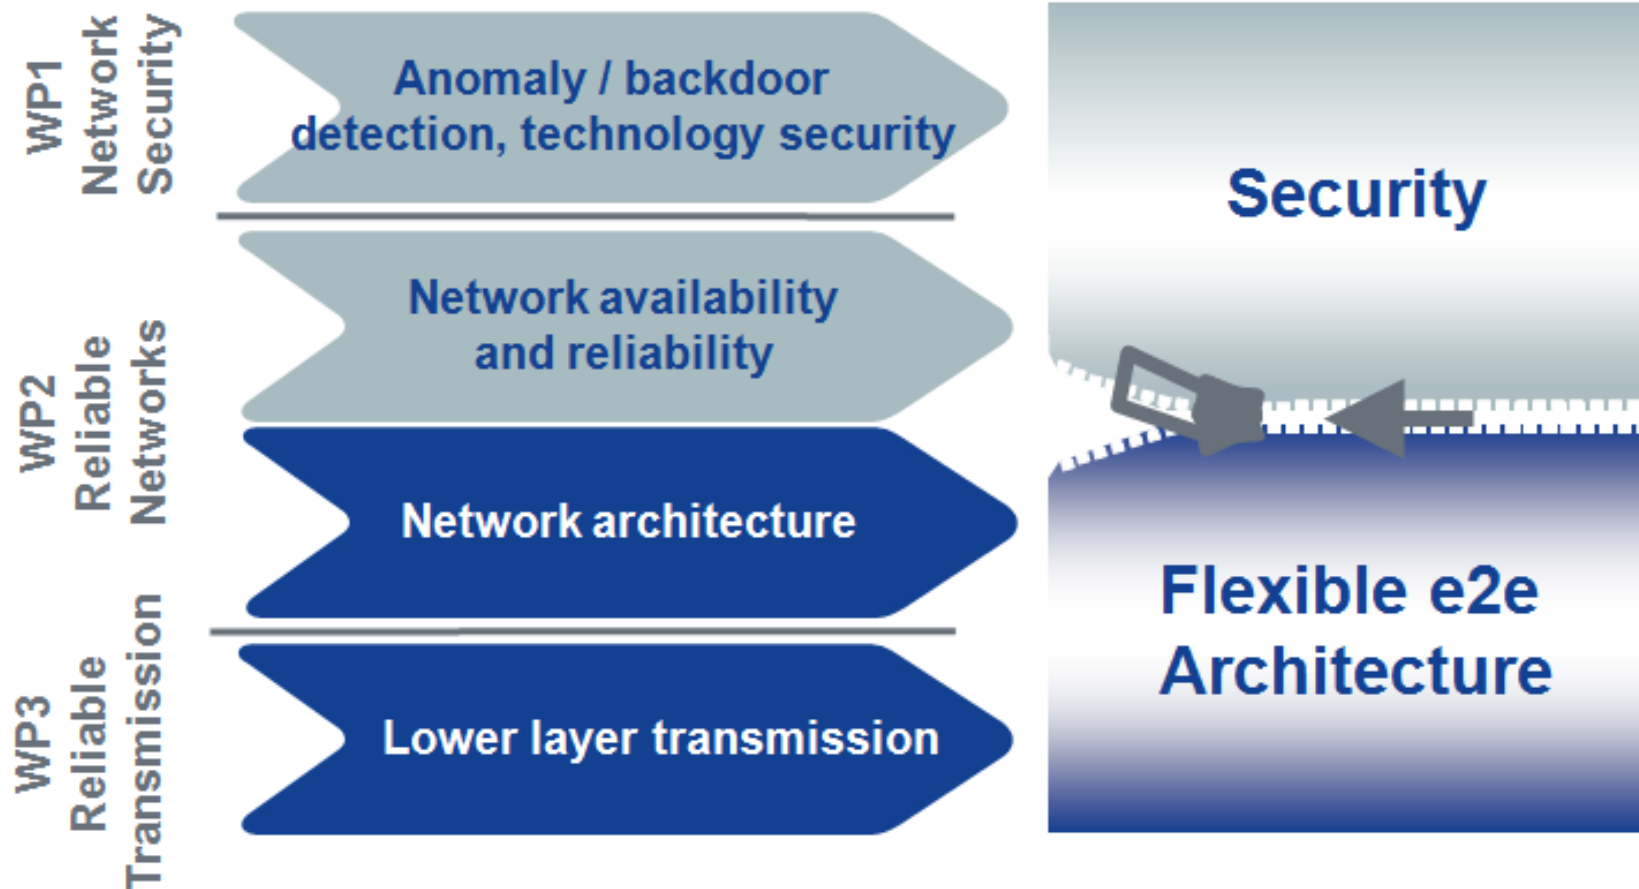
WP1 Network Security

Anomaly / backdoor detection, technology security

WP2 Reliable Networks

Network availability and reliability

Network architecture

WP3 Reliable Transmission

Lower layer transmission

Security

Flexible e2e Architecture